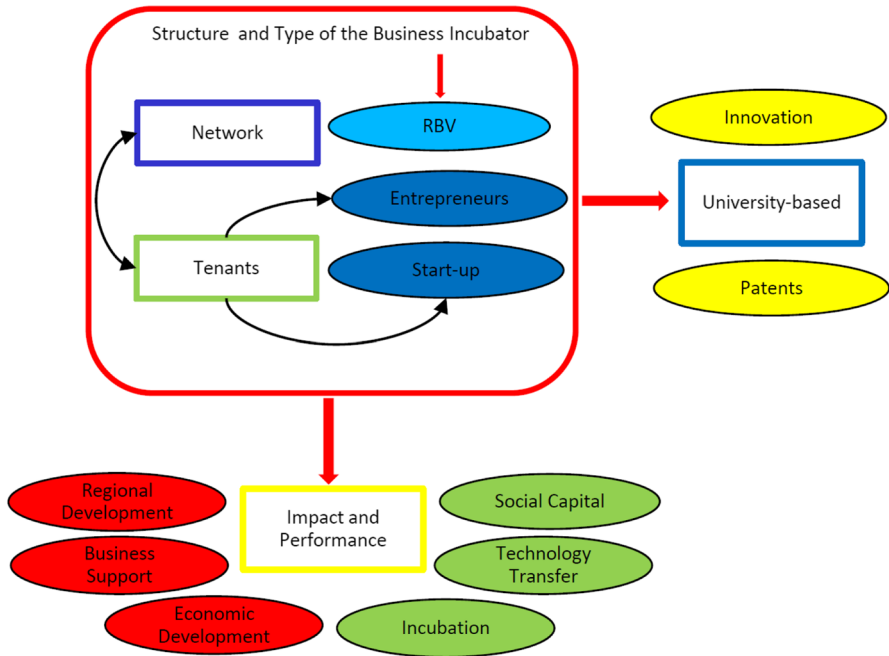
Structure and Type of the Business Incubator

Network

RBV

Entrepreneurs

Tenants

Start-up

Innovation

University-based

Patents

Regional Development

Business Support

Economic Development

Impact and Performance

Social Capital

Technology Transfer

Incubation